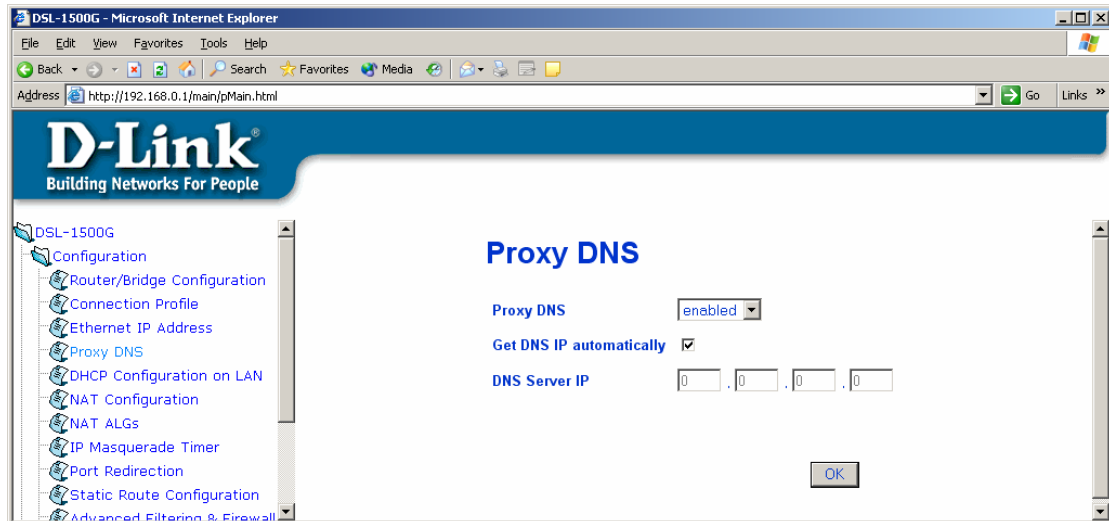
DSL-1500G - Microsoft Internet Explorer

File Edit View Favorites Tools Help

Back Search Favorites Media

Address http://192.168.0.1/main/pMain.html Go Links »

D-Link®
Building Networks For People

DSL-1500G
Configuration
Router/Bridge Configuration
Connection Profile
Ethernet IP Address
Proxy DNS
DHCP Configuration on LAN
NAT Configuration
NAT ALGs
IP Masquerade Timer
Port Redirection
Static Route Configuration
Advanced Filtering & Firewall

Proxy DNS

| | |
|---|---|
| Proxy DNS | enabled |
| Get DNS IP automatically | ☑ |
| DNS Server IP | 0 . 0 . 0 . 0 |

OK